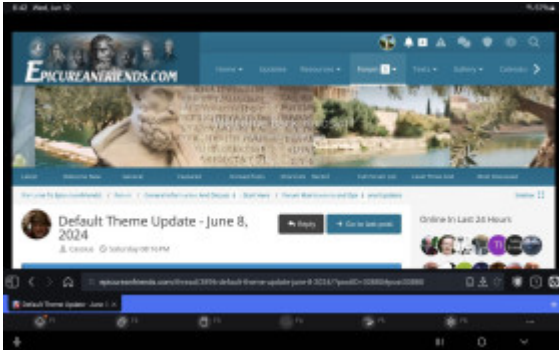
8:42 Wed, Jun 12

EPICUREANFRIENDS.COM

Home ▾ Updates Resources ▾ Forum ▾ Texts ▾ Gallery ▾ Calendar

Default Theme Update - June 8, 2024

Cassius · Saturday 08:10 PM

Reply

Go to last post

Online In Last 24 Hours

epicureanfriends.com/thread/3896-default-theme-update-june-8-2024/

Default Theme Update - June 8